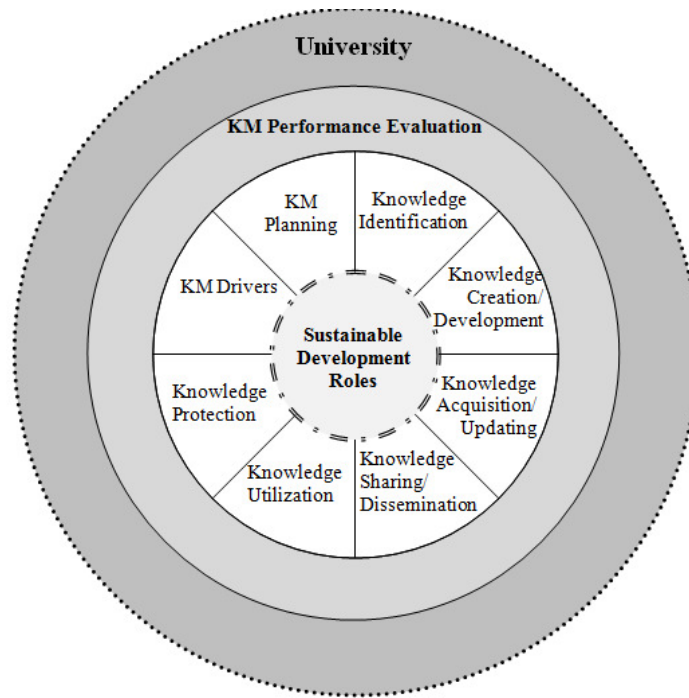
University

KM Performance Evaluation

KM Planning

Knowledge Identification

Knowledge Creation/ Development

Knowledge Acquisition/ Updating

Knowledge Sharing/ Dissemination

Knowledge Utilization

Knowledge Protection

KM Drivers

Sustainable Development Roles